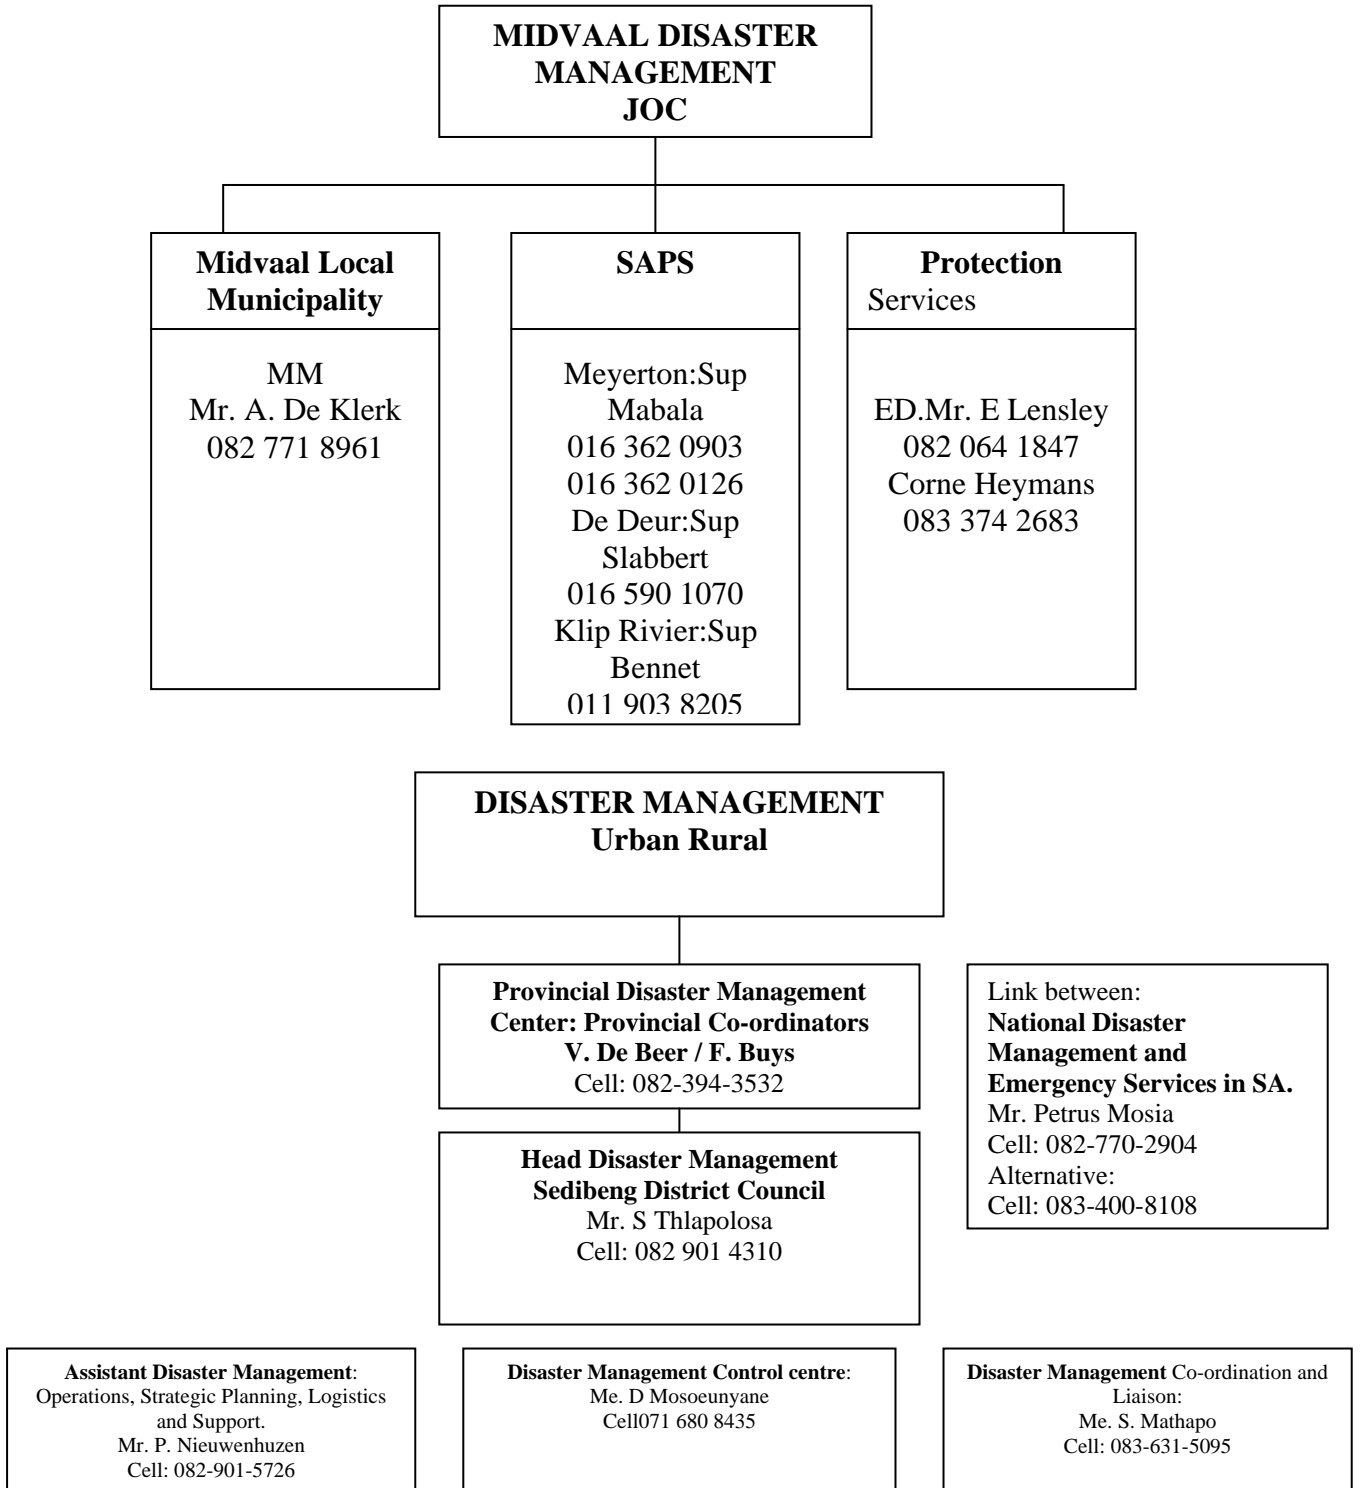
MIDVAAL DISASTER MANAGEMENT JOC

Midvaal Local Municipality

MM
Mr. A. De Klerk
082 771 8961

SAPS

Meyerton:Sup Mabala
016 362 0903
016 362 0126
De Deur:Sup Slabbert
016 590 1070
Klip Rivier:Sup Bennet
011 903 8205

Protection Services

ED.Mr. E Lensley
082 064 1847
Corne Heymans
083 374 2683

DISASTER MANAGEMENT
Urban Rural

Provincial Disaster Management Center: Provincial Co-ordinators
V. De Beer / F. Buys
Cell: 082-394-3532

Link between:
National Disaster Management and Emergency Services in SA.
Mr. Petrus Mosia
Cell: 082-770-2904
Alternative:
Cell: 083-400-8108

Head Disaster Management
Sedibeng District Council
Mr. S Thlapolosa
Cell: 082 901 4310

Assistant Disaster Management: Operations, Strategic Planning, Logistics and Support.
Mr. P. Nieuwenhuzen
Cell: 082-901-5726

Disaster Management Control centre:
Me. D Mosoeunyane
Cell071 680 8435

Disaster Management Co-ordination and Liaison:
Me. S. Mathapo
Cell: 083-631-5095